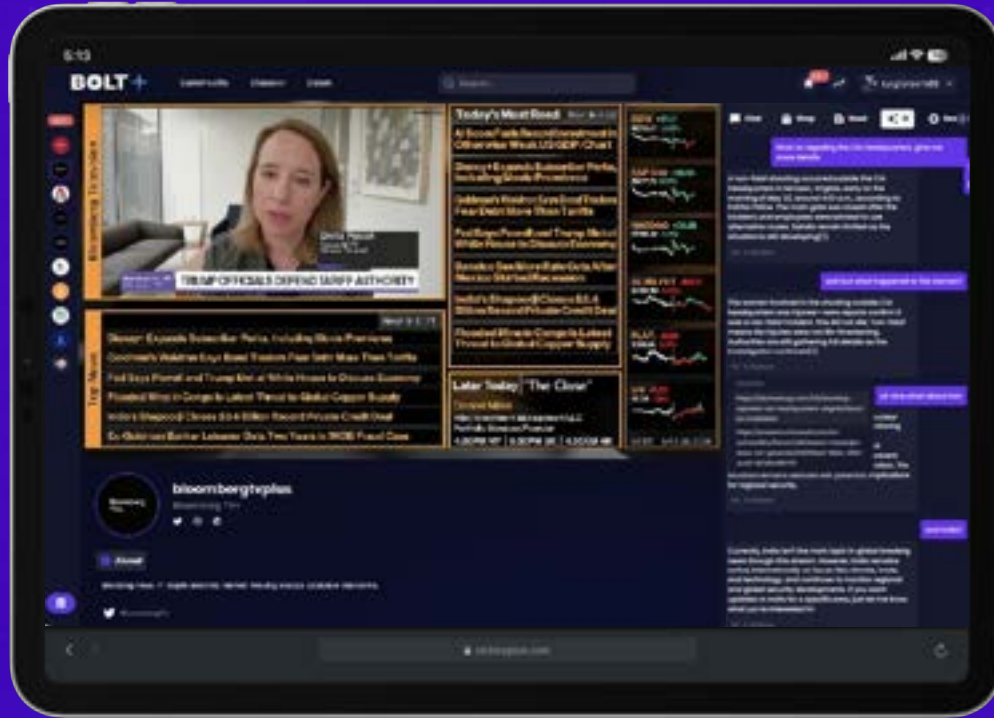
5:13

BOLT+

Today's Most Read

TRUMP OFFICIALS DEFEND TARIFF AUTHORITY

Top News

Glencore Expands Subscriber Perks, Including Bloom Premieres

Goldman's Waldron Says Board Traders Fear Debt More Than Tariffs

Fed Says Powell and Trump Met at White House to Discuss Economy

Flooded Mine in Congo Is Latest Threat to Global Copper Supply

India's Shapoorji Closes $3.4 Billion Record Private Credit Deal

Ex-Goldman Banker Labeled Gets Two Years in 1MDB Fraud Case

Later Today "The Close"

bloombergtvplus

Bloomberg TV+

Chat